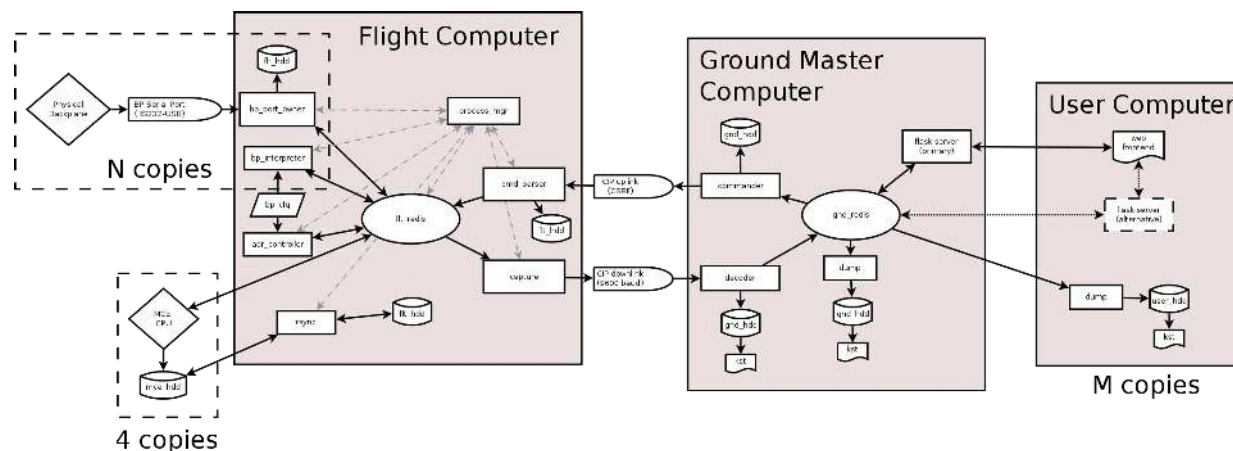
Flight Computer

Ground Master Computer

User Computer

Physical Backplane

BP Serial Port (RS232-USB)

flt_hdd

bp_port_owner

process_mgr

bp_interpreter

bp_cfg

flt_redis

cmd_parser

flt_hdd

acir_controller

capture

N copies

MCE CPU

mce_hdd

rsync

flt_hdd

4 copies

CIP uplink (CSBF)

CIP downlink (S60C band)

gnd_hdd

commander

flask server (primary)

gnd_redis

decoder

dump

gnd_hdd

csv

gnd_hdd

csv

web frontend

flask server (alternative)

dump

user_hdd

kst

M copies